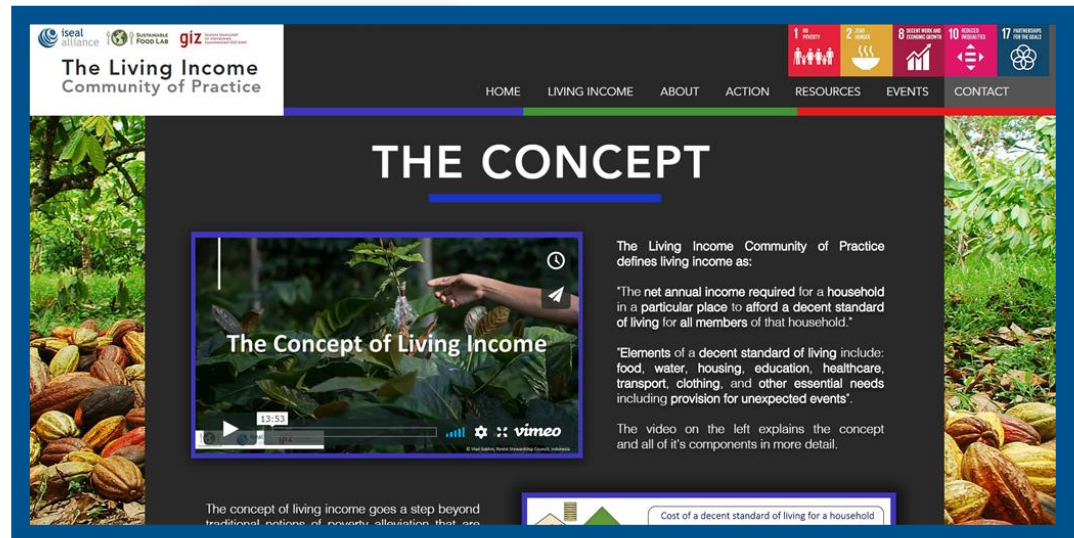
iseal alliance SUSTAINABLE FOOD LAB giz

The Living Income Community of Practice

1 NO POVERTY 2 ZERO HUNGER 8 DECENT WORK AND ECONOMIC GROWTH 10 REDUCED INEQUALITIES 17 PARTNERSHIPS FOR THE GOALS

HOME LIVING INCOME ABOUT ACTION RESOURCES EVENTS CONTACT

THE CONCEPT

The Concept of Living Income

13:53

vimeo

The Living Income Community of Practice defines living income as:

"The net annual income required for a household in a particular place to afford a decent standard of living for all members of that household."

"Elements of a decent standard of living include: food, water, housing, education, healthcare, transport, clothing, and other essential needs including provision for unexpected events".

The video on the left explains the concept and all of it's components in more detail.

The concept of living income goes a step beyond traditional notions of poverty alleviation that are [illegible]

Cost of a decent standard of living for a household